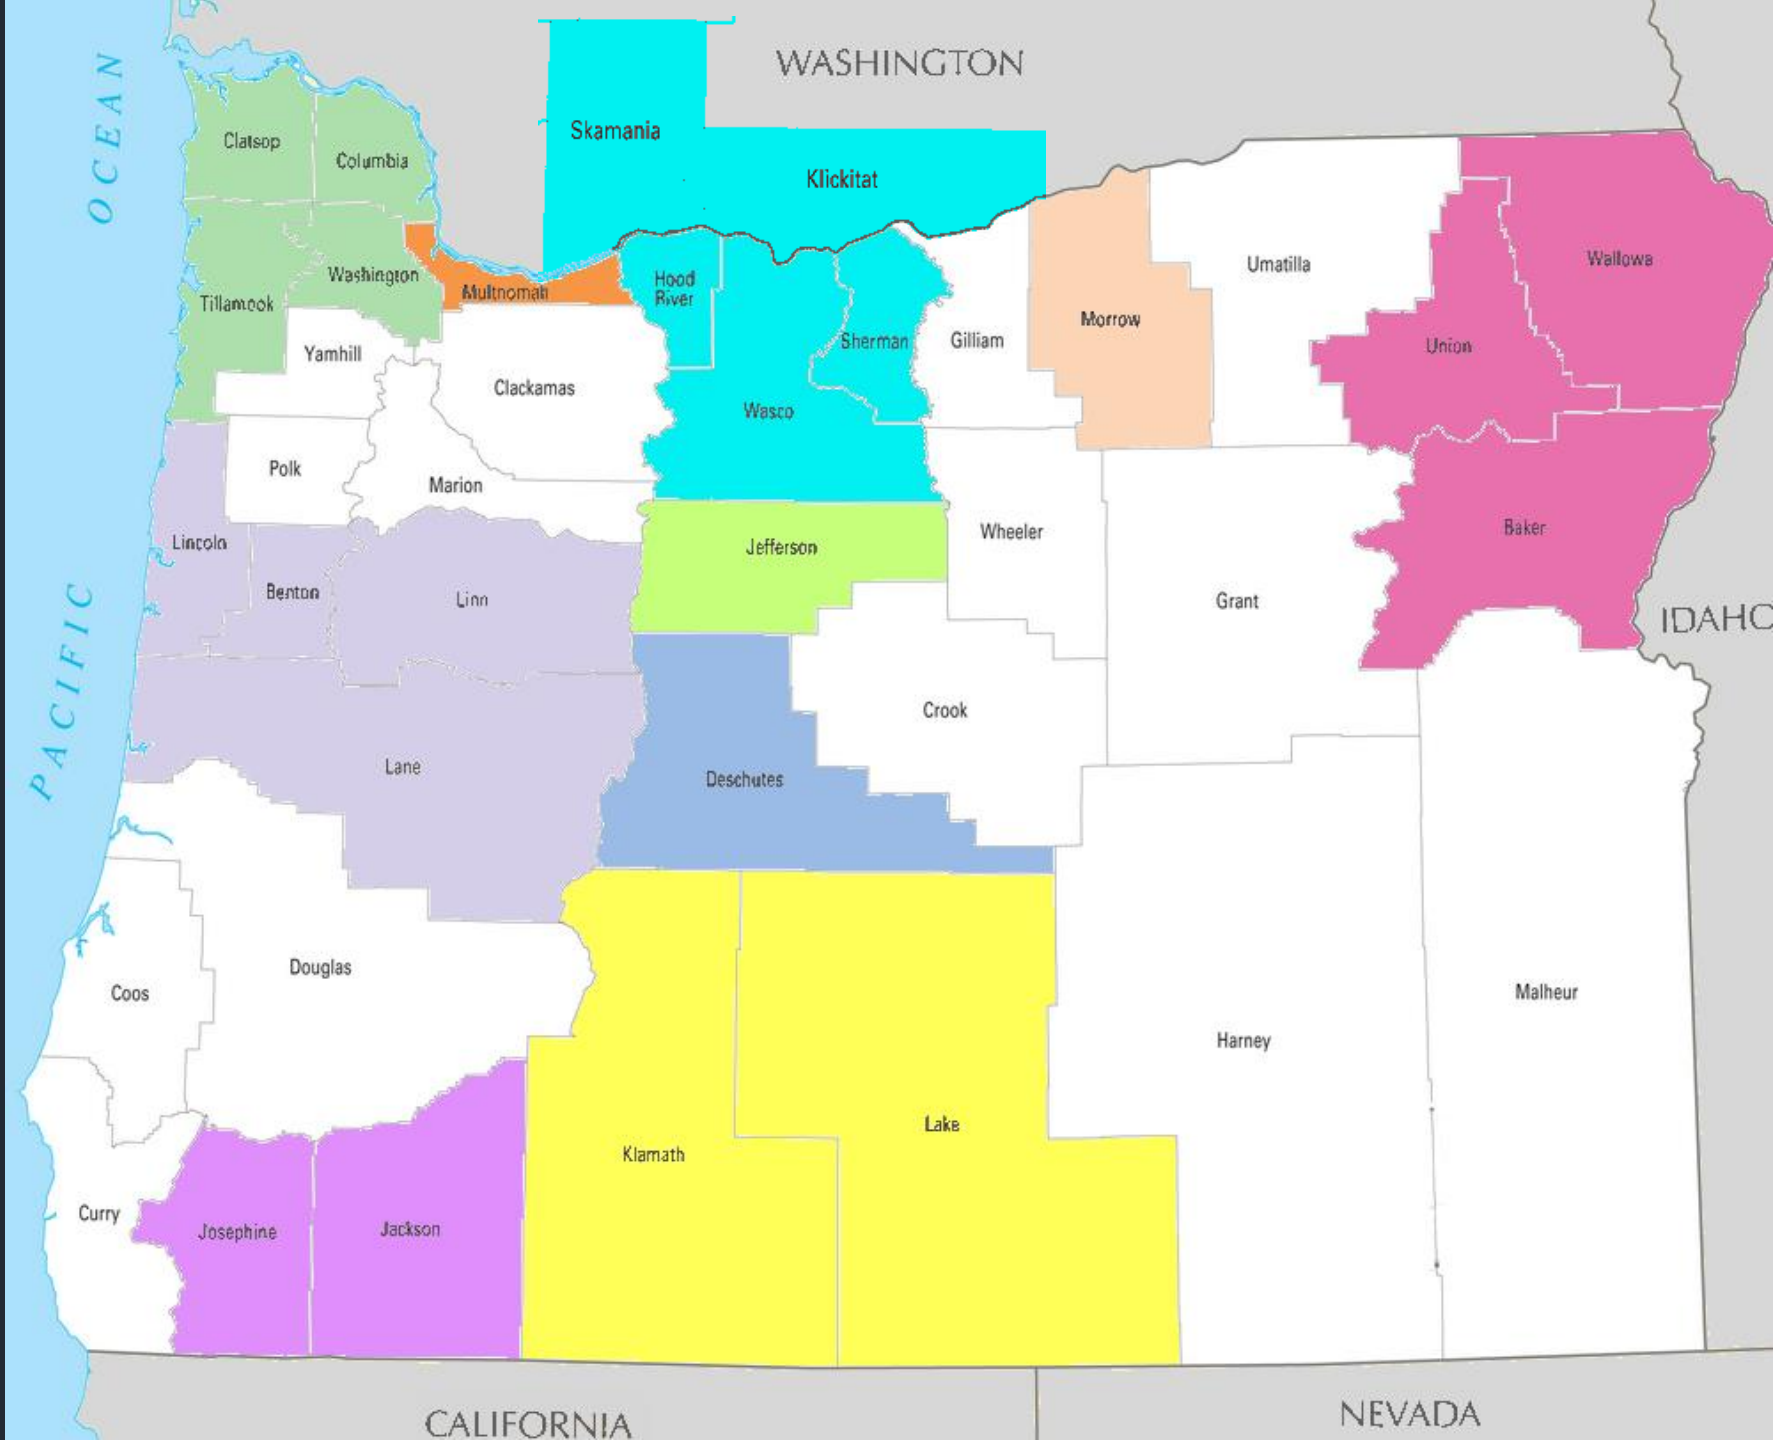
WASHINGTON

PACIFIC OCEAN

Skamania

Klickitat

Clatsop

Columbia

Washington

Multnomah

Tillamook

Hood River

Sherman

Gilliam

Morrow

Umatilla

Wallowa

Union

Yamhill

Clackamas

Wasco

Polk

Marion

Baker

Lincoln

Jefferson

Wheeler

Benton

Linn

Grant

IDAHO

Crook

Lane

Deschutes

Coos

Douglas

Malheur

Harney

Lake

Klamath

Curry

Josephine

Jackson

CALIFORNIA

NEVADA